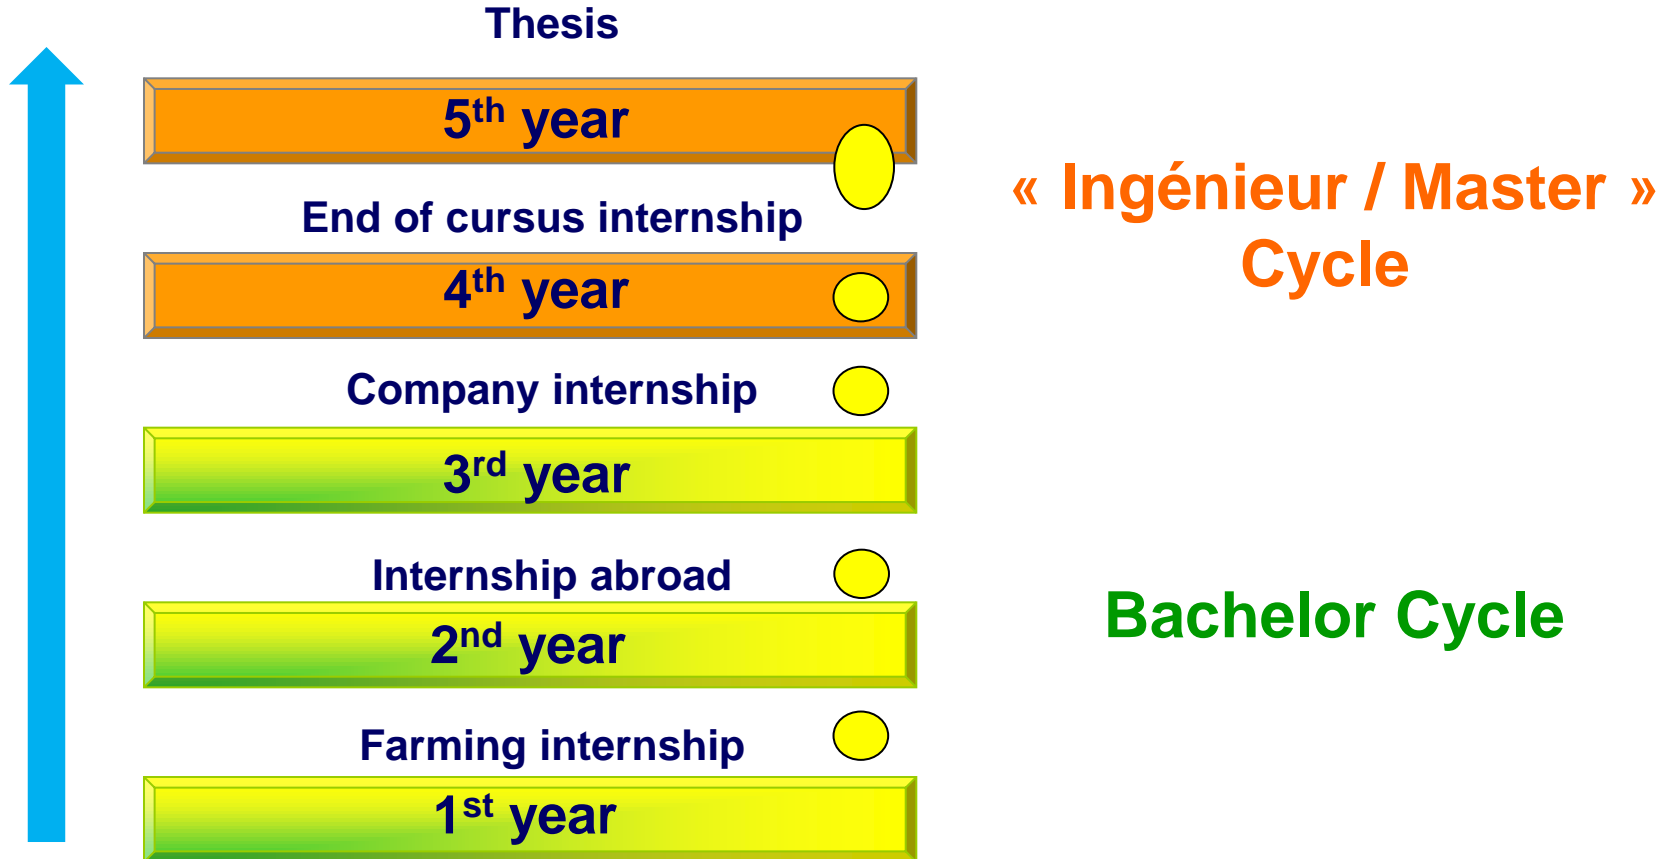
Thesis

$5^{th}$ year

End of cursus internship

$4^{th}$ year

Company internship

$3^{rd}$ year

Internship abroad

$2^{nd}$ year

Farming internship

$1^{st}$ year

« Ingénieur / Master » Cycle

Bachelor Cycle